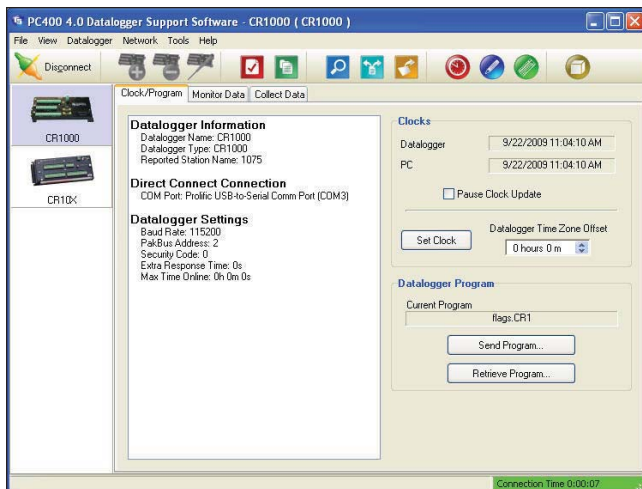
PC400 4.0 Datalogger Support Software - CR1000 ( CR1000 )

File View Datalogger Network Tools Help

Disconnect

CR1000

CR10X

Clock/Program Monitor Data Collect Data

Datalogger Information
Datalogger Name: CR1000
Datalogger Type: CR1000
Reported Station Name: 1075

Direct Connect Connection
COM Port: Prolific USB-to-Serial Comm Port (COM3)

Datalogger Settings
Baud Rate: 115200
PakBus Address: 2
Security Code: 0
Extra Response Time: 0s
Max Time Online: 0h 0m 0s

Clocks

Datalogger 9/22/2009 11:04:10 AM

PC 9/22/2009 11:04:10 AM

Pause Clock Update

Set Clock

Datalogger Time Zone Offset

0 hours 0 m

Datalogger Program

Current Program

flags.CR1

Send Program...

Retrieve Program...

Connection Time 0:00:07